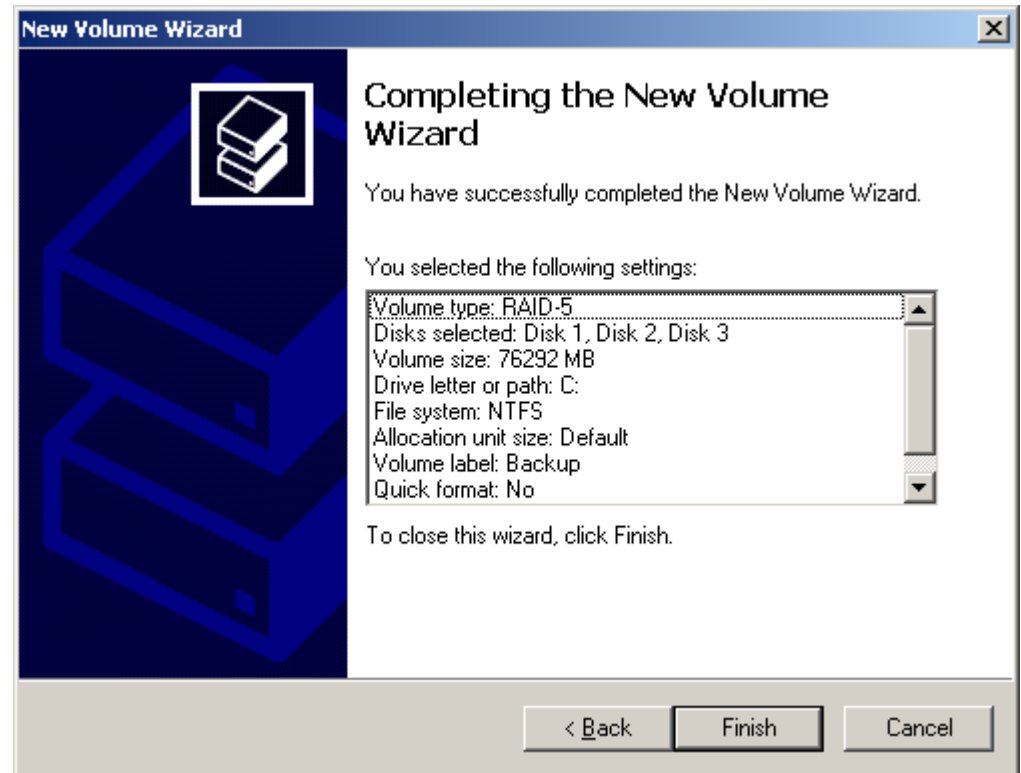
New Volume Wizard

Completing the New Volume Wizard

You have successfully completed the New Volume Wizard.

You selected the following settings:

Volume type: RAID-5
Disks selected: Disk 1, Disk 2, Disk 3
Volume size: 76292 MB
Drive letter or path: C:
File system: NTFS
Allocation unit size: Default
Volume label: Backup
Quick format: No

To close this wizard, click Finish.

< Back
Finish
Cancel